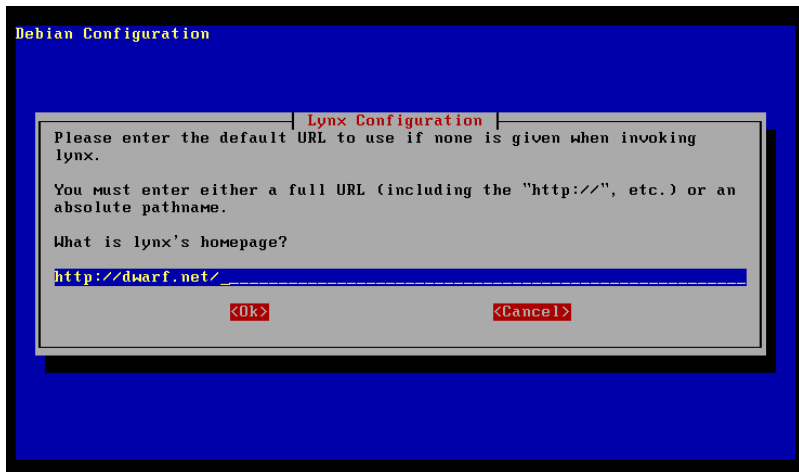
Debian Configuration

Lynx Configuration

Please enter the default URL to use if none is given when invoking lynx.

You must enter either a full URL (including the "http://", etc.) or an absolute pathname.

What is lynx's homepage?

http://dwarf.net/

<Ok>

<Cancel>